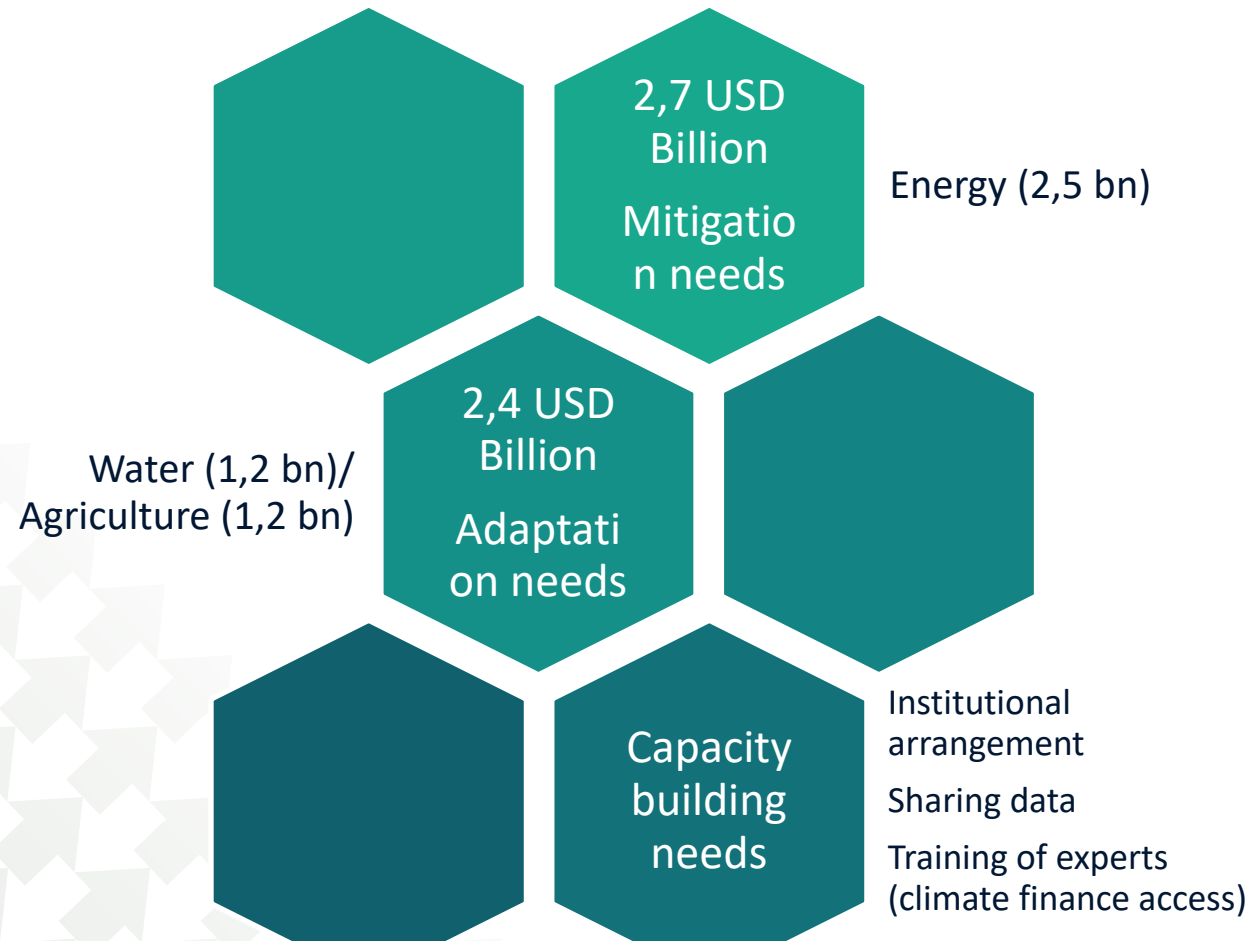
2,7 USD Billion

Mitigatio n needs

Energy (2,5 bn)

2,4 USD Billion

Adaptati on needs

Water (1,2 bn)/ Agriculture (1,2 bn)

Capacity building needs

Institutional arrangement

Sharing data

Training of experts (climate finance access)